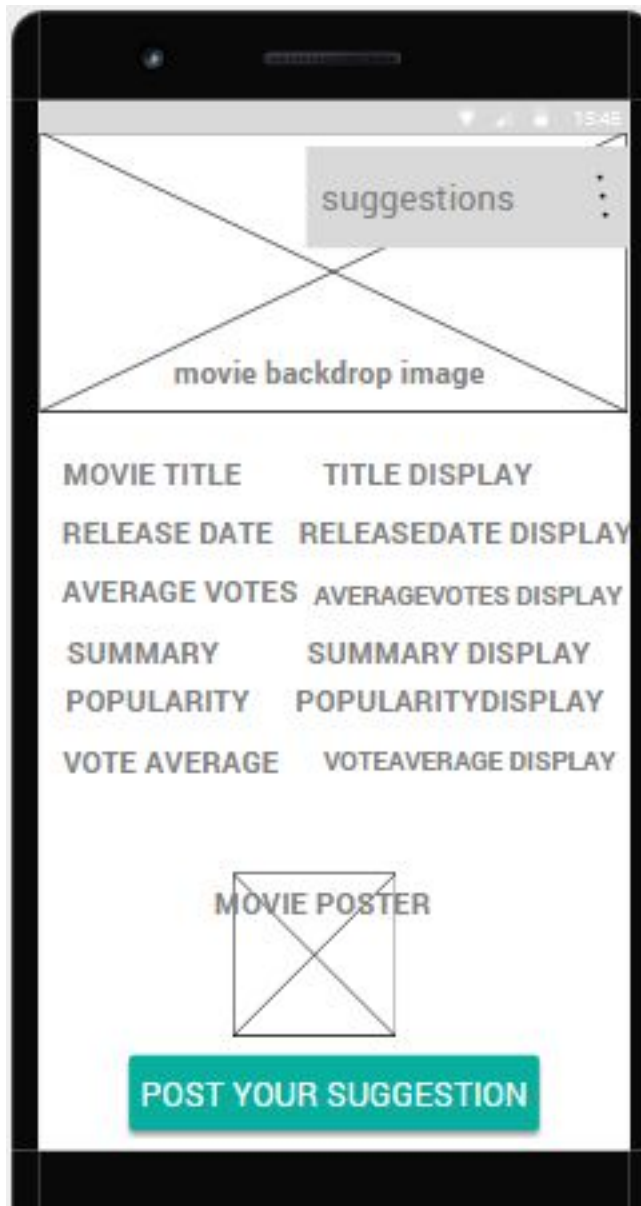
15:48

suggestions

movie backdrop image

MOVIE TITLE TITLE DISPLAY
RELEASE DATE RELEASEDATE DISPLAY
AVERAGE VOTES AVERAGEVOTES DISPLAY
SUMMARY SUMMARY DISPLAY
POPULARITY POPULARITYDISPLAY
VOTE AVERAGE VOTEAVERAGE DISPLAY

MOVIE POSTER

POST YOUR SUGGESTION